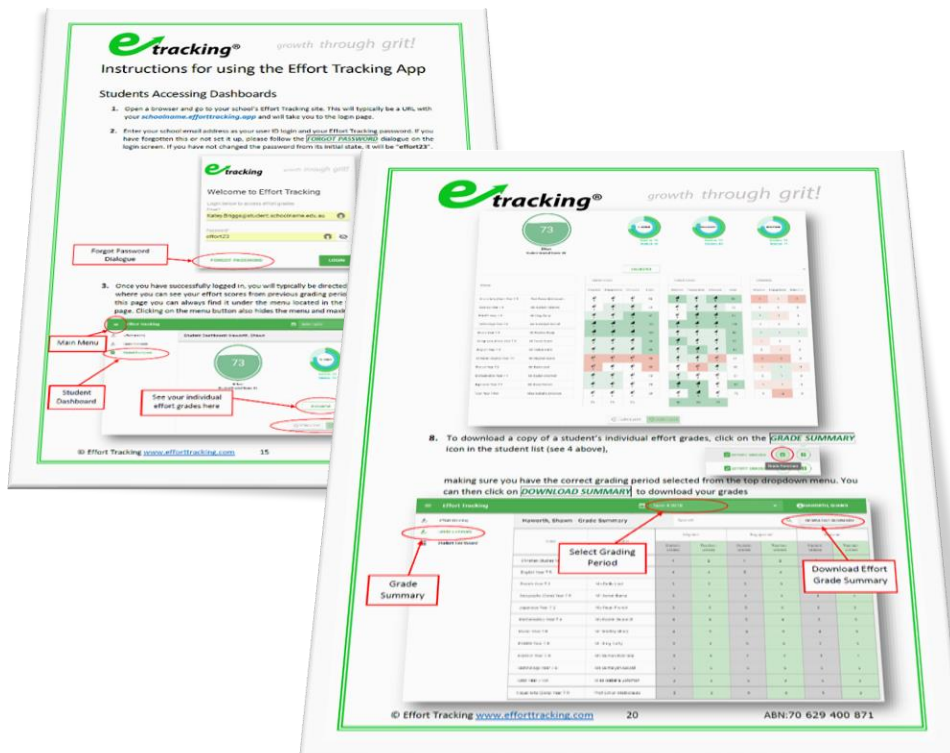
tracking®

growth through grit!

Instructions for using the Effort Tracking App

Students Accessing Dashboards

1. Open a browser and go to your school's Effort Tracking site. This will typically be a URL with your schoolname.efforttracking.app and will take you to the login page.

2. Enter your school email address as your user ID login and your Effort Tracking password. If you have forgotten this or not set it up, please follow the FORGOT PASSWORD dialogue on the login screen. If you have not changed the password from its initial state, it will be "effort23".

tracking

Welcome to Effort Tracking

Kailey.Briggs@student.schoolname.edu.au

effort23

Forgot Password Dialogue

FORGOT PASSWORD

LOGIN

3. Once you have successfully logged in, you will typically be directed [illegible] where you can see your effort scores from previous grading period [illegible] this page you can always find it under the menu located in the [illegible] page. Clicking on the menu button also hides the menu and maxi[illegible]

Effort Tracking

Student Dashboard

Main Menu

73

Student Dashboard

See your individual effort grades here

© Effort Tracking www.efforttracking.com 15

tracking®

growth through grit!

73

8. To download a copy of a student's individual effort grades, click on the GRADE SUMMARY icon in the student list (see 4 above),

making sure you have the correct grading period selected from the top dropdown menu. You can then click on DOWNLOAD SUMMARY to download your grades

Effort Tracking

Haworth, Shawn - Grade Summary

Select Grading Period

Download Effort Grade Summary

Grade Summary

© Effort Tracking www.efforttracking.com 20 ABN:70 629 400 871